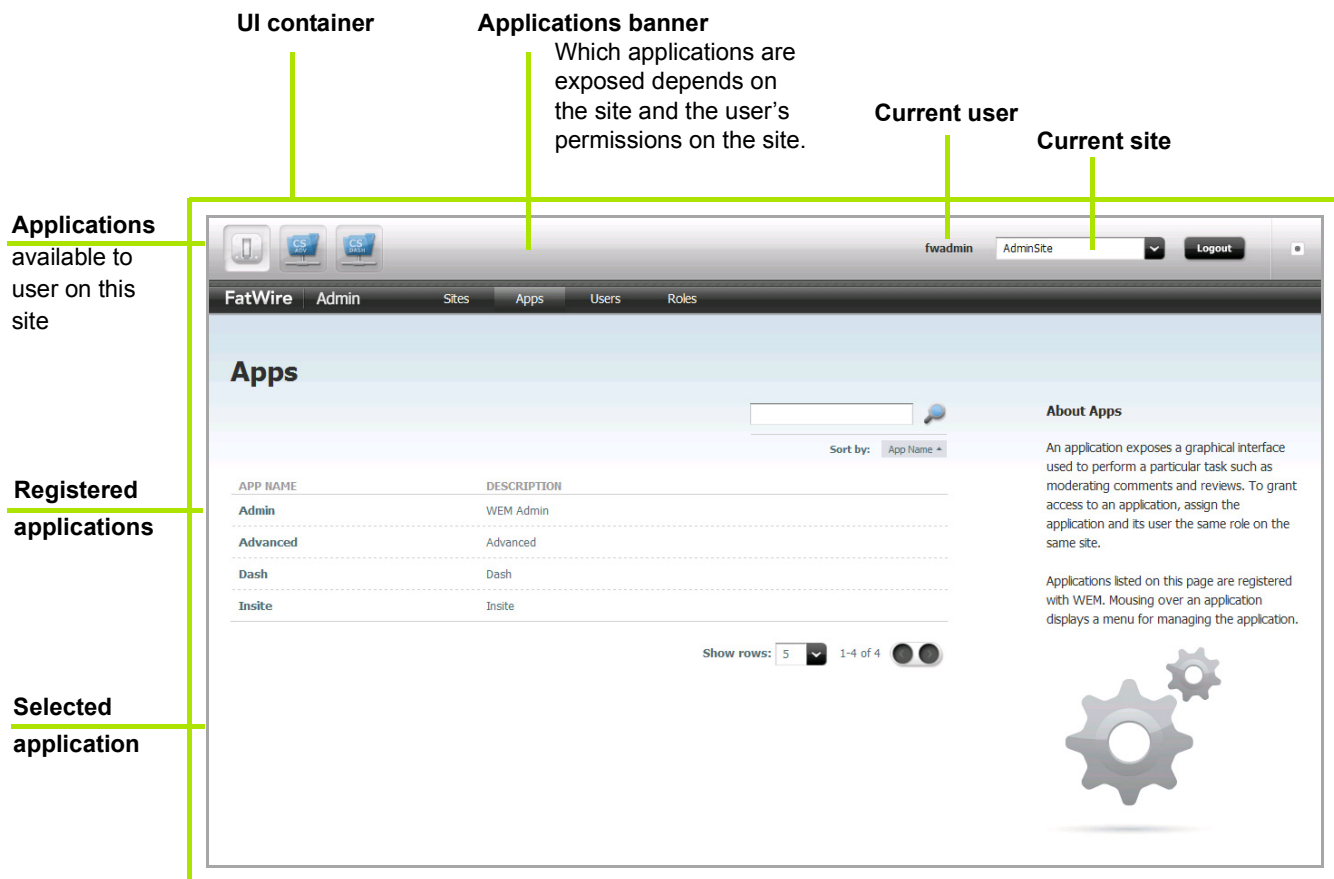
UI container

Applications banner
Which applications are exposed depends on the site and the user's permissions on the site.

Current user

Current site

Applications available to user on this site

Registered applications

Selected application

CS ADV

CS DASH

fwadmin

AdminSite

Logout

FatWire Admin

Sites

Apps

Users

Roles

Apps

Sort by: App Name

| APP NAME | DESCRIPTION |
|---|---|
| Admin | WEM Admin |
| Advanced | Advanced |
| Dash | Dash |
| Insite | Insite |

Show rows: 5 1-4 of 4

About Apps

An application exposes a graphical interface used to perform a particular task such as moderating comments and reviews. To grant access to an application, assign the application and its user the same role on the same site.

Applications listed on this page are registered with WEM. Mousing over an application displays a menu for managing the application.